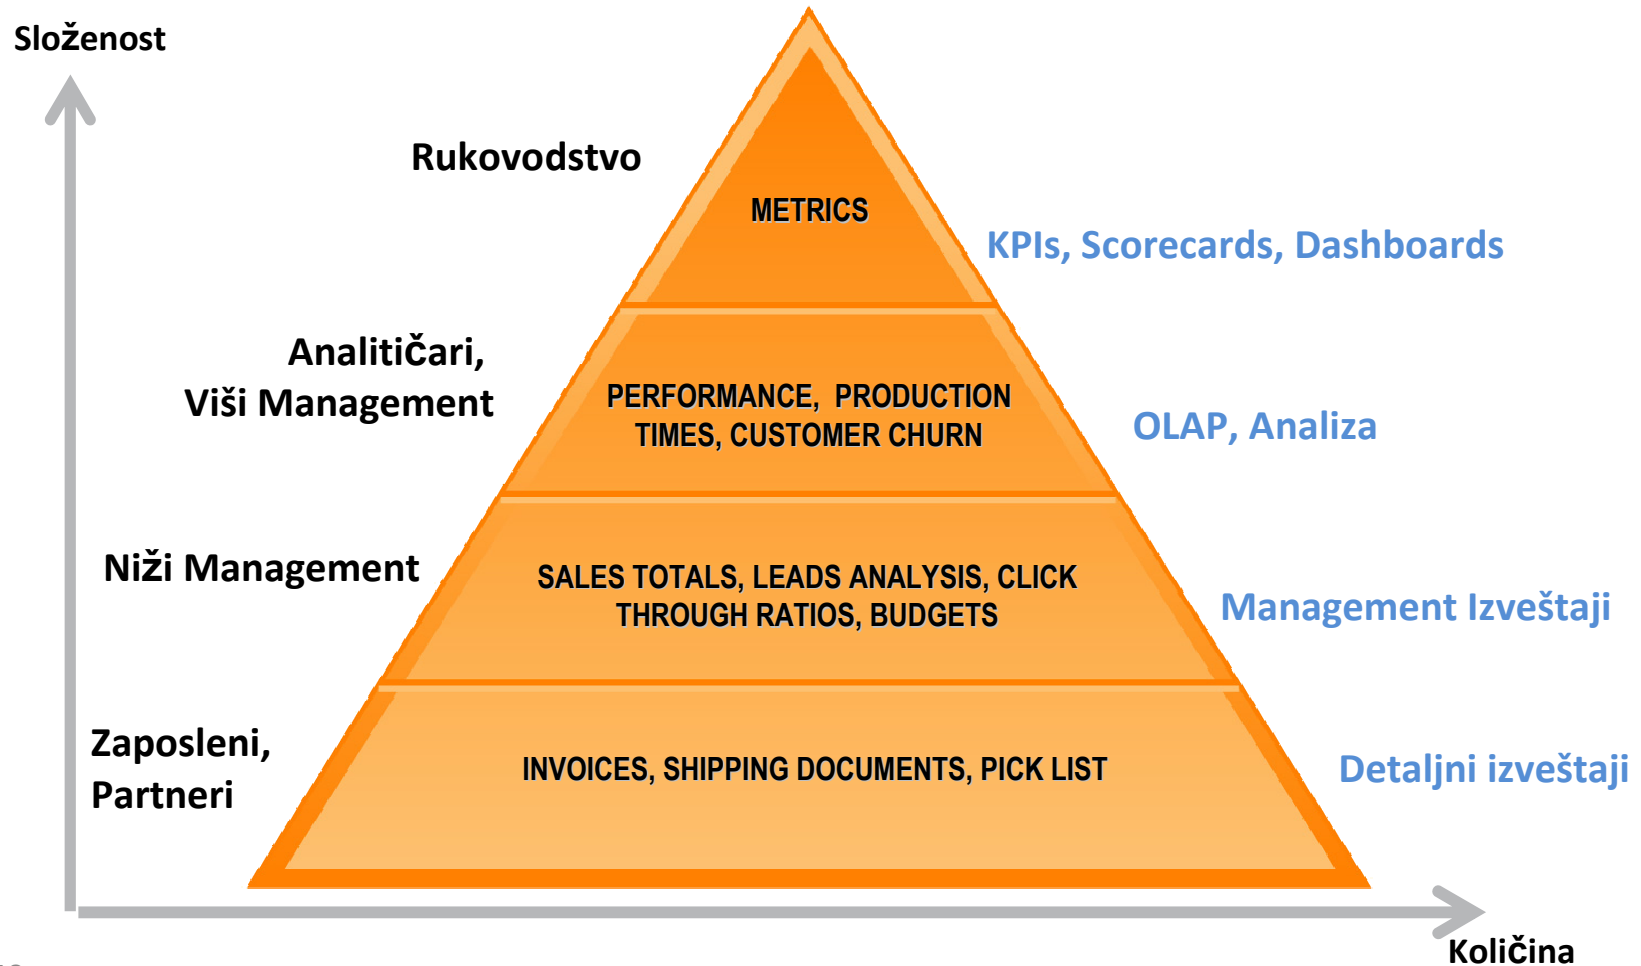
Složenost

Rukovodstvo

METRICS

KPIs, Scorecards, Dashboards

Analitičari, Viši Management

PERFORMANCE, PRODUCTION TIMES, CUSTOMER CHURN

OLAP, Analiza

Niži Management

SALES TOTALS, LEADS ANALYSIS, CLICK THROUGH RATIOS, BUDGETS

Management Izveštaji

Zaposleni, Partneri

INVOICES, SHIPPING DOCUMENTS, PICK LIST

Detaljni izveštaji

Količina